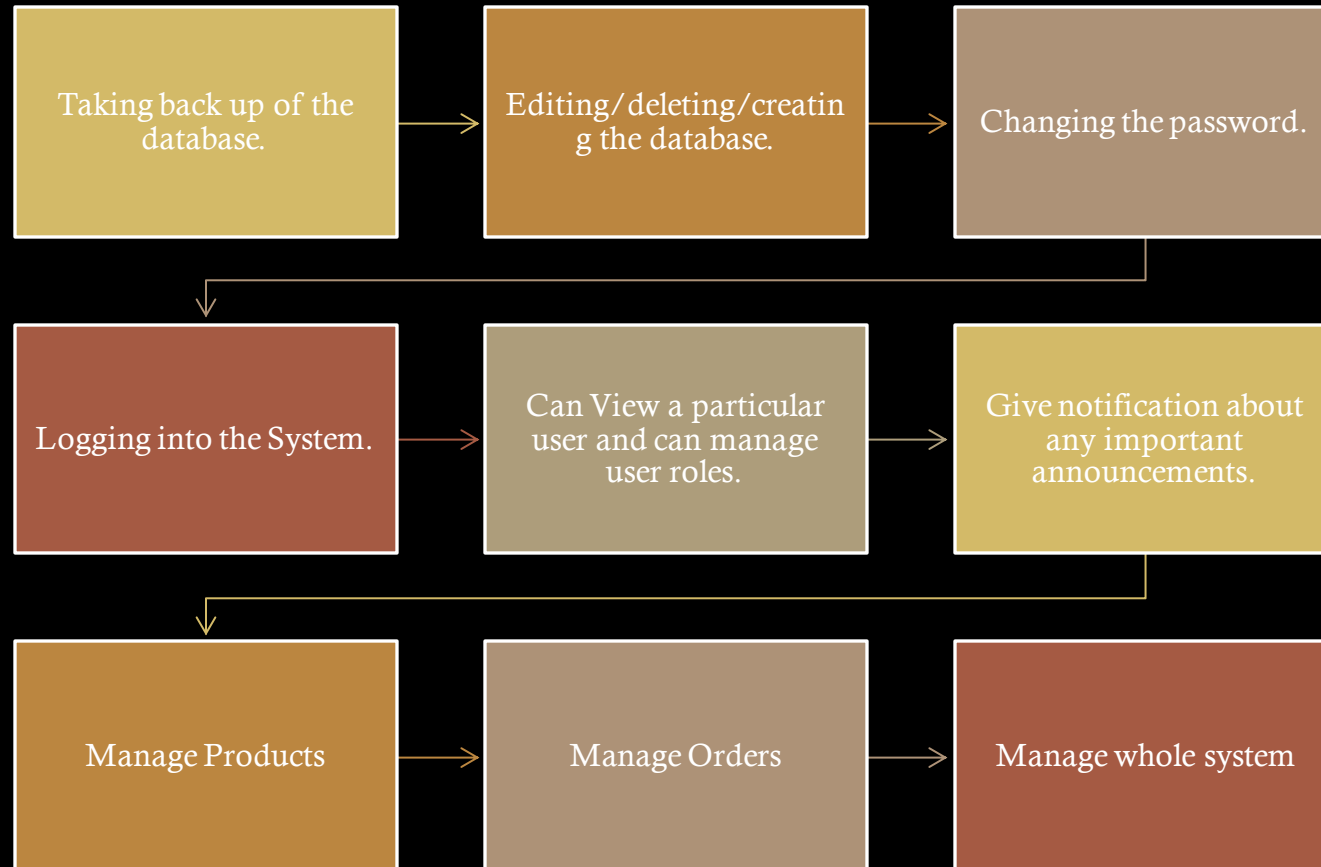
Taking back up of the database.

Editing/deleting/creating the database.

Changing the password.

Logging into the System.

Can View a particular user and can manage user roles.

Give notification about any important announcements.

Manage Products

Manage Orders

Manage whole system